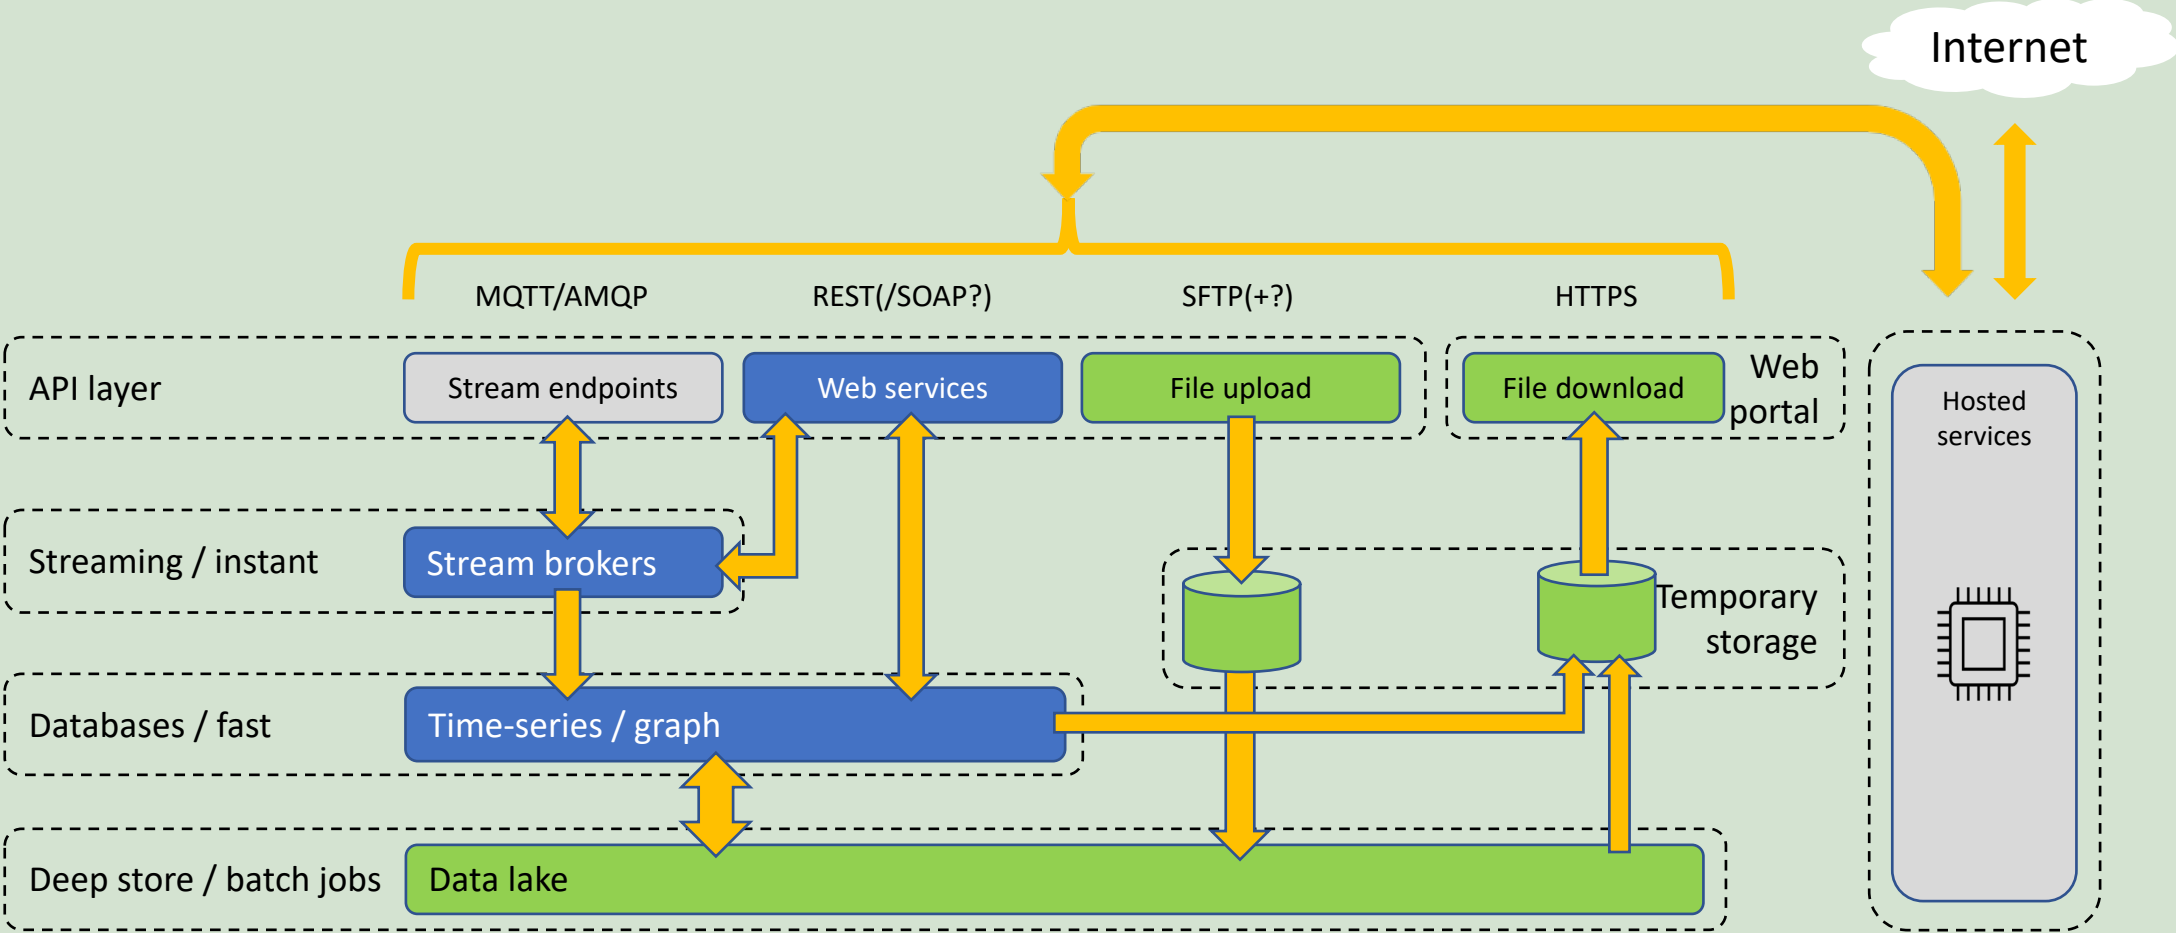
Internet

MQTT/AMQP

REST(/SOAP?)

SFTP(+?)

HTTPS

API layer

Stream endpoints

Web services

File upload

File download

Web portal

Hosted services

Streaming / instant

Stream brokers

Temporary storage

Databases / fast

Time-series / graph

Deep store / batch jobs

Data lake